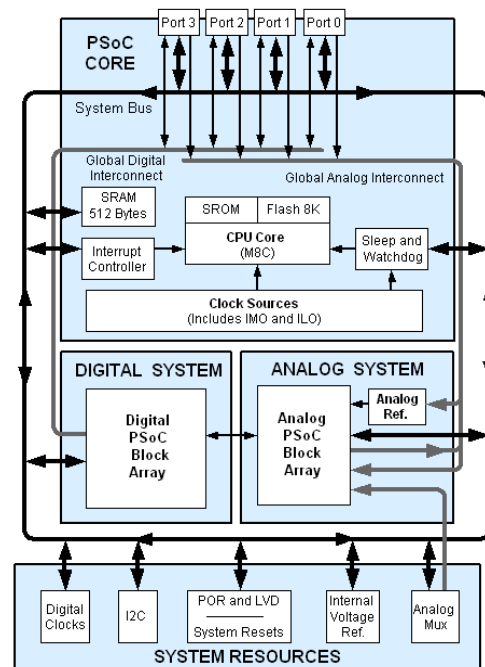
Port 3
Port 2
Port 1
Port 0

PSoC CORE

System Bus

Global Digital Interconnect

Global Analog Interconnect

SRAM 512 Bytes

SROM

Flash 8K

CPU Core (M8C)

Interrupt Controller

Sleep and Watchdog

Clock Sources (Includes IMO and ILO)

DIGITAL SYSTEM

ANALOG SYSTEM

Digital PSoC Block Array

Analog Ref.

Analog PSoC Block Array

Digital Clocks

I2C

POR and LVD

System Resets

Internal Voltage Ref.

Analog Mux

SYSTEM RESOURCES